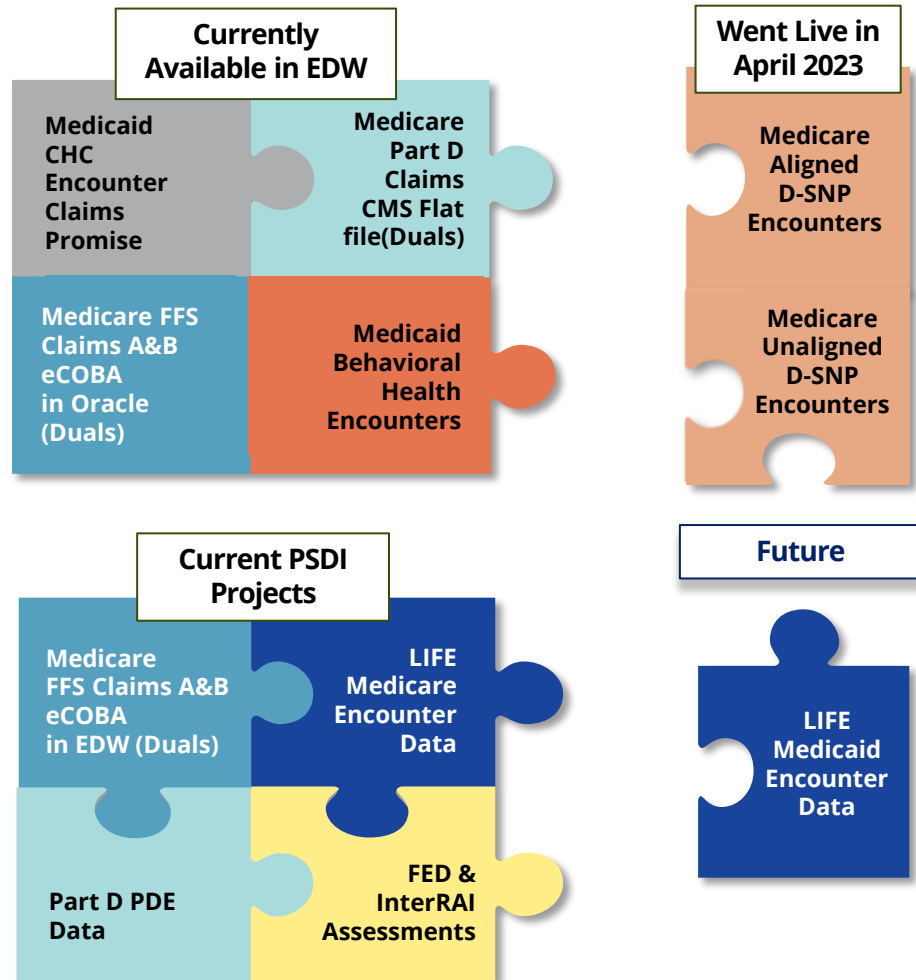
Currently Available in EDW

Medicaid CHC Encounter Claims Promise

Medicare Part D Claims CMS Flat file(Duals)

Medicare FFS Claims A&B eCOBA in Oracle (Duals)

Medicaid Behavioral Health Encounters

Went Live in April 2023

Medicare Aligned D-SNP Encounters

Medicare Unaligned D-SNP Encounters

Current PSDI Projects

Medicare FFS Claims A&B eCOBA in EDW (Duals)

LIFE Medicare Encounter Data

Part D PDE Data

FED & InterRAI Assessments

Future

LIFE Medicaid Encounter Data